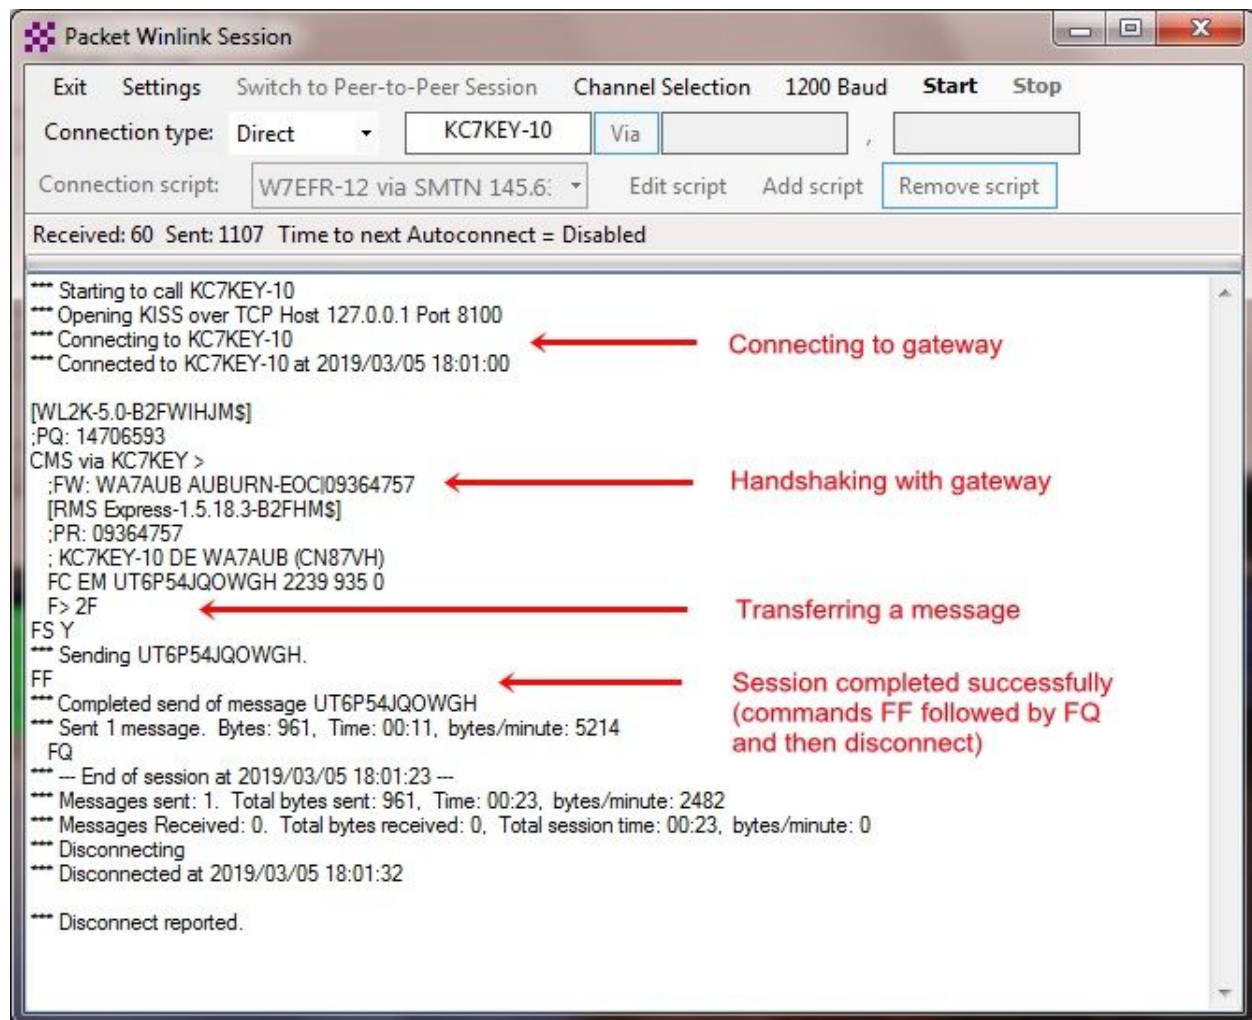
Packet Winlink Session

Exit Settings Switch to Peer-to-Peer Session Channel Selection 1200 Baud Start Stop

Connection type: Direct KC7KEY-10 Via ,

Connection script: W7EFR-12 via SMTN 145.6: Edit script Add script Remove script

Received: 60 Sent: 1107 Time to next Autoconnect = Disabled

*** Starting to call KC7KEY-10
*** Opening KISS over TCP Host 127.0.0.1 Port 8100
*** Connecting to KC7KEY-10
*** Connected to KC7KEY-10 at 2019/03/05 18:01:00

Connecting to gateway

[WL2K-5.0-B2FWIHJM$]
;PQ: 14706593
CMS via KC7KEY >
;FW: WA7AUB AUBURN-EOC|09364757
[RMS Express-1.5.18.3-B2FHM$]
;PR: 09364757
; KC7KEY-10 DE WA7AUB (CN87VH)
FC EM UT6P54JQOWGH 2239 935 0
F> 2F
FS Y
*** Sending UT6P54JQOWGH.
FF
*** Completed send of message UT6P54JQOWGH
*** Sent 1 message. Bytes: 961, Time: 00:11, bytes/minute: 5214
FQ
*** --- End of session at 2019/03/05 18:01:23 ---
*** Messages sent: 1. Total bytes sent: 961, Time: 00:23, bytes/minute: 2482
*** Messages Received: 0. Total bytes received: 0, Total session time: 00:23, bytes/minute: 0
*** Disconnecting
*** Disconnected at 2019/03/05 18:01:32

*** Disconnect reported.

Handshaking with gateway

Transferring a message

Session completed successfully (commands FF followed by FQ and then disconnect)